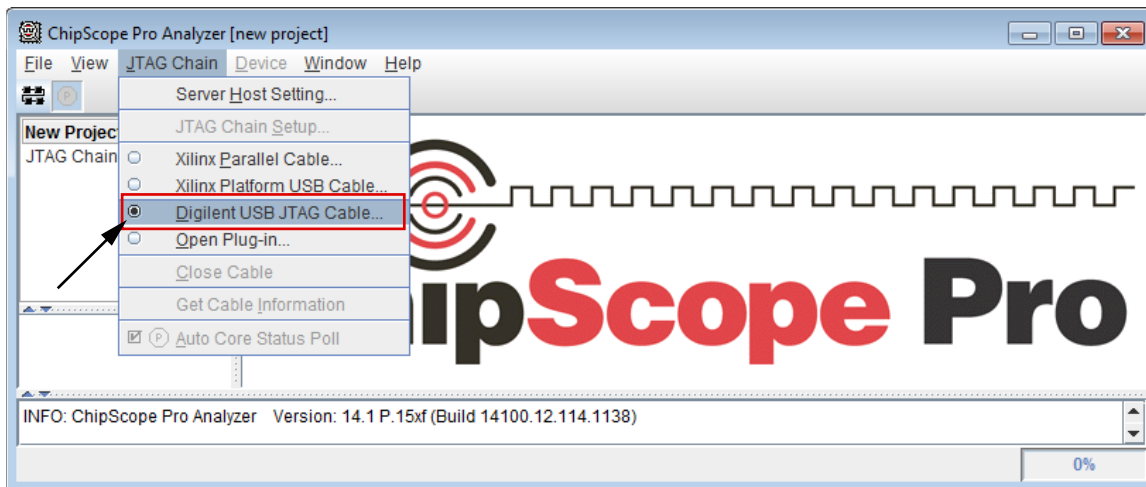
ChipScope Pro Analyzer [new project]

File View JTAG Chain Device Window Help

New Project
JTAG Chain

Server Host Setting...
JTAG Chain Setup...
Xilinx Parallel Cable...
Xilinx Platform USB Cable...
Digilent USB JTAG Cable...
Open Plug-in...
Close Cable
Get Cable Information
Auto Core Status Poll

ipScope Pro

INFO: ChipScope Pro Analyzer Version: 14.1 P.15xf (Build 14100.12.114.1138)

0%